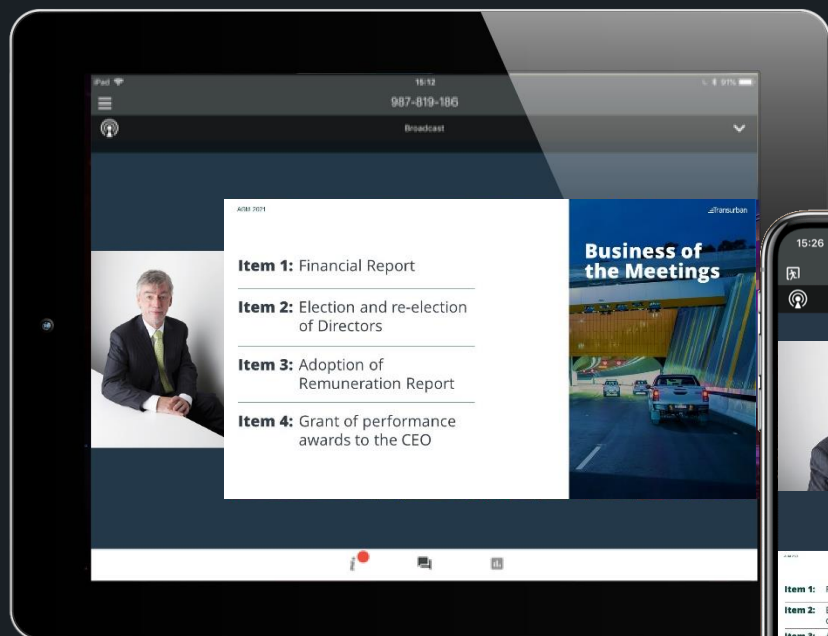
iPad 15:12 91%

987-819-186

Broadcast

AGM 2021

Item 1: Financial Report

Item 2: Election and re-election of Directors

Item 3: Adoption of Remuneration Report

Item 4: Grant of performance awards to the CEO

Transurban

Business of the Meetings

i

15:26

Item 1: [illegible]

Item 2: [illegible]

Item 3: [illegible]